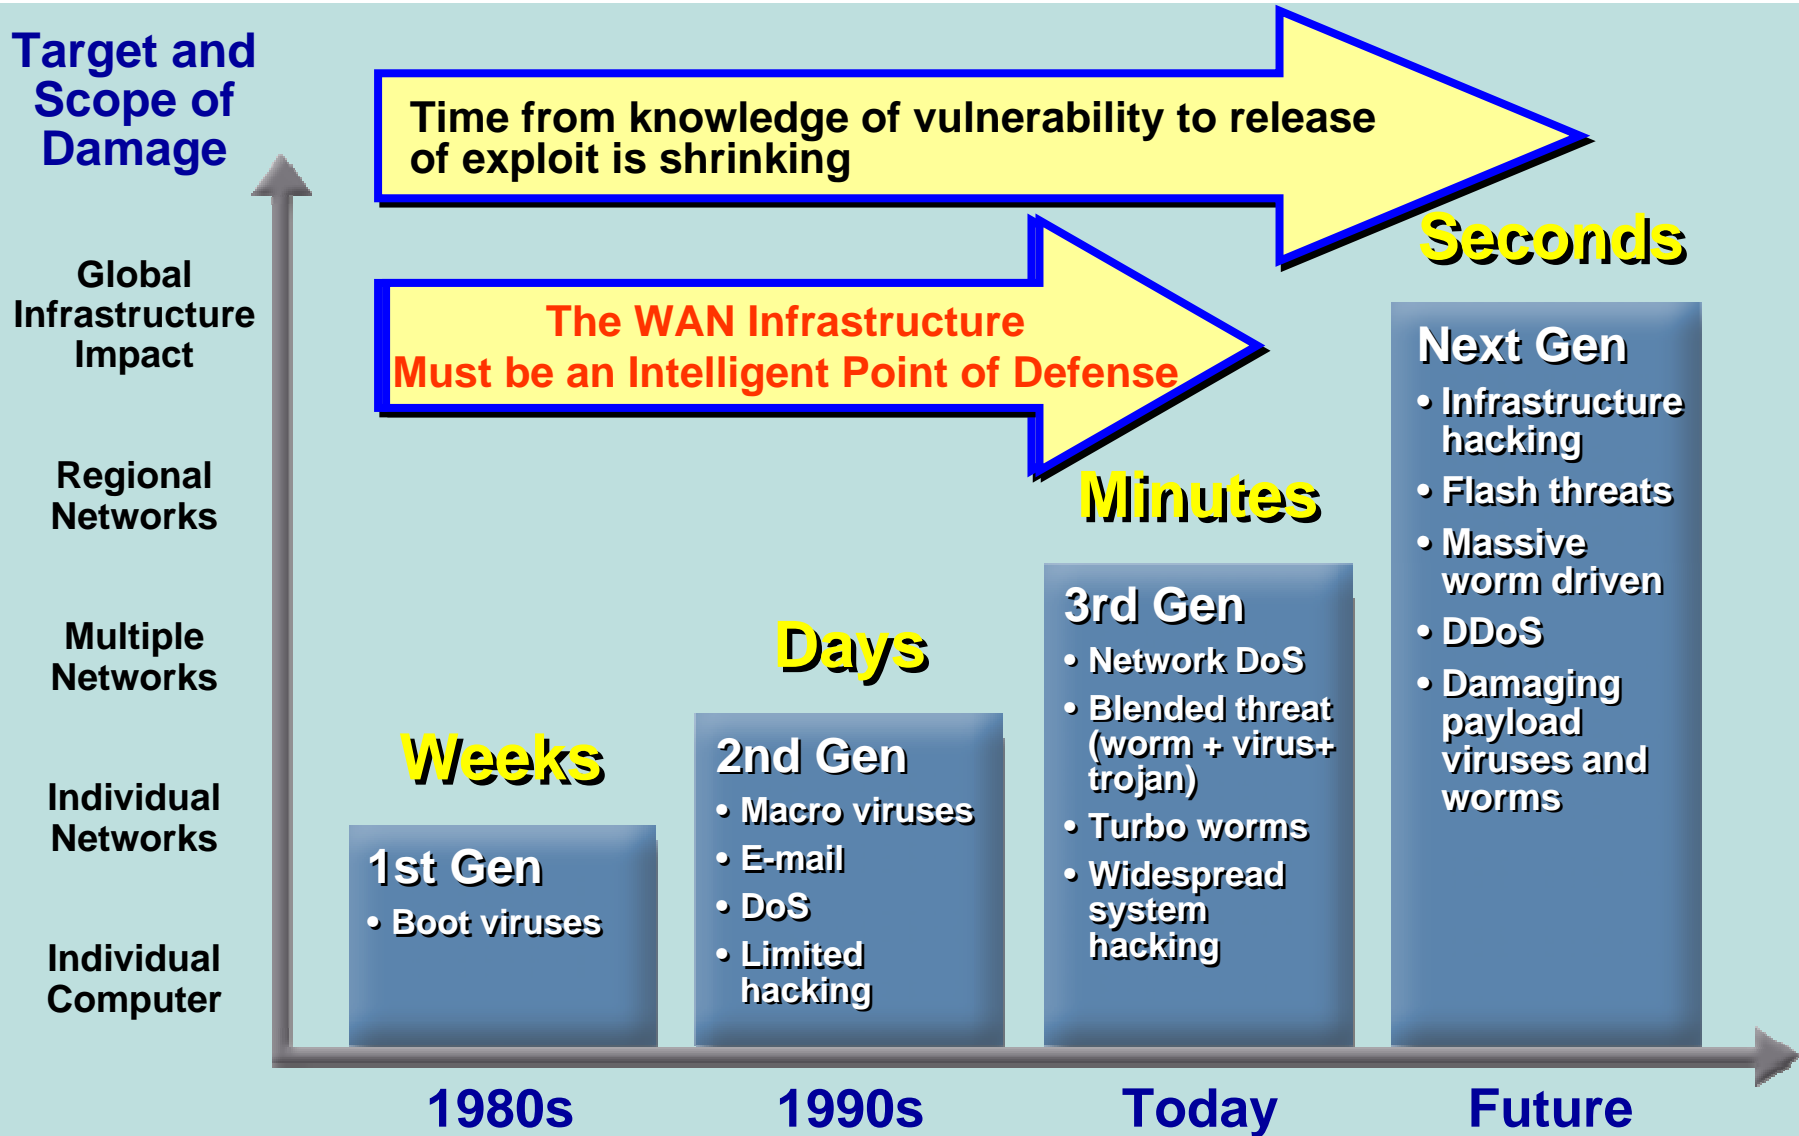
Target and Scope of Damage

Time from knowledge of vulnerability to release of exploit is shrinking

Seconds

Global Infrastructure Impact

The WAN Infrastructure
Must be an Intelligent Point of Defense

Next Gen
• Infrastructure hacking
• Flash threats
• Massive worm driven
• DDoS
• Damaging payload viruses and worms

Regional Networks

Minutes

Multiple Networks

Days

3rd Gen
• Network DoS
• Blended threat (worm + virus+ trojan)
• Turbo worms
• Widespread system hacking

Weeks

2nd Gen
• Macro viruses
• E-mail
• DoS
• Limited hacking

Individual Networks

1st Gen
• Boot viruses

Individual Computer

1980s

1990s

Today

Future